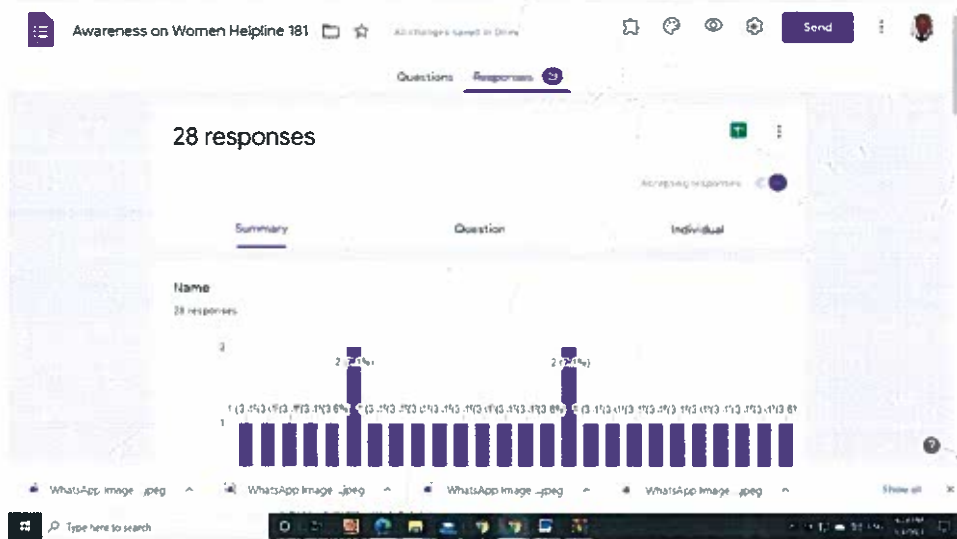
Awareness on Women Helpline 181

All changes saved in Drive

Send

Questions Responses 28

28 responses

Accepting responses

Summary Question Individual

Name

28 responses

2

2 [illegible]

2 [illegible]

1 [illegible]

1

WhatsApp Image ...jpeg

WhatsApp Image ...jpeg

WhatsApp Image ...jpeg

WhatsApp Image ...jpeg

Show all

Type here to search